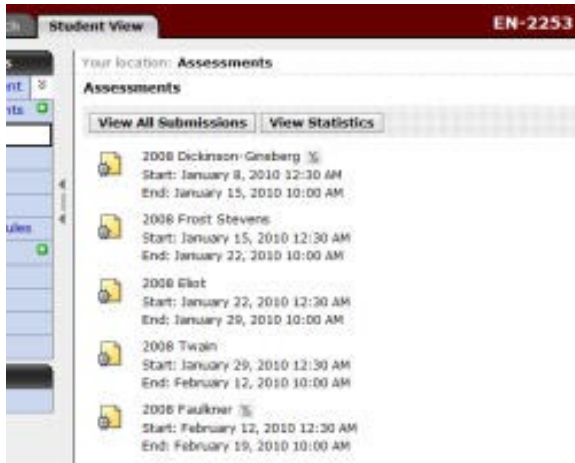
ch Student View EN-2253

nt
nts

ules

Your location: Assessments

Assessments

View All Submissions | View Statistics

2008 Dickinson-Ginsberg
Start: January 8, 2010 12:30 AM
End: January 15, 2010 10:00 AM

2008 Frost Stevens
Start: January 15, 2010 12:30 AM
End: January 22, 2010 10:00 AM

2008 Eliot
Start: January 22, 2010 12:30 AM
End: January 29, 2010 10:00 AM

2008 Twain
Start: January 29, 2010 12:30 AM
End: February 12, 2010 10:00 AM

2008 Faulkner
Start: February 12, 2010 12:30 AM
End: February 19, 2010 10:00 AM